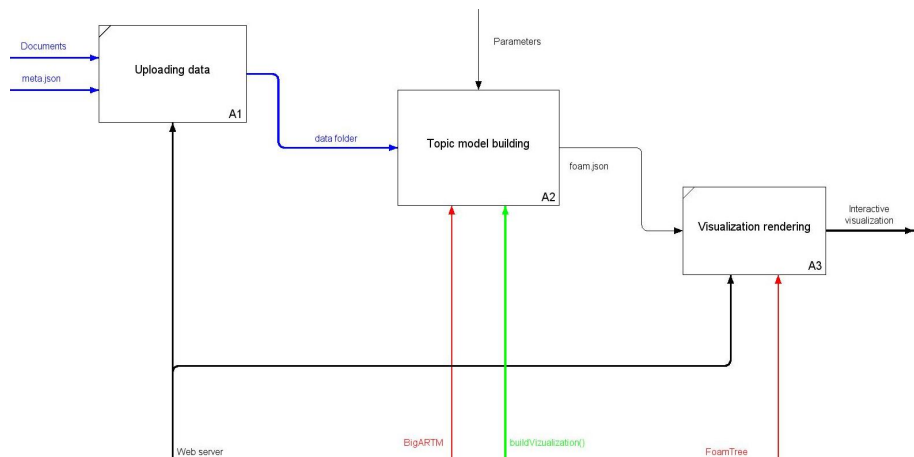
Documents

meta.json

Uploading data

A1

Parameters

data folder

Topic model building

A2

foam.json

Visualization rendering

A3

Interactive visualization

Web server

BigARTM

buildVizualization()

FoamTree